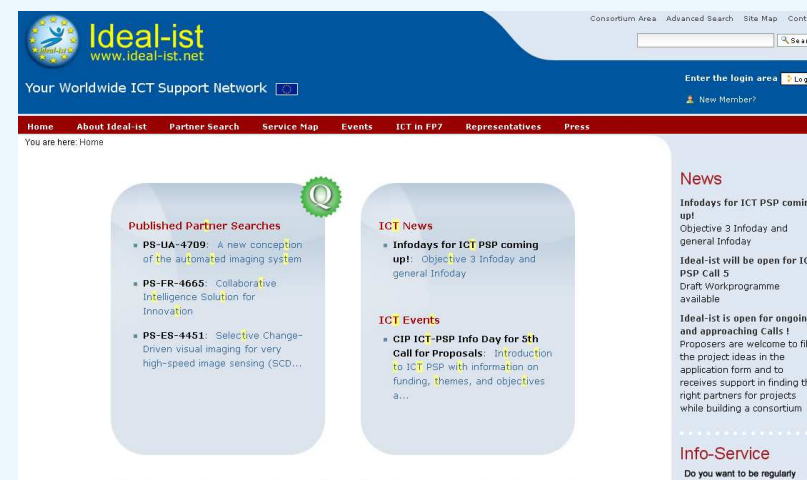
Ideal-ist
www.ideal-ist.net
Ideal-ist

Consortium Area Advanced Search Site Map Cont

Sear

Your Worldwide ICT Support Network

Enter the login area Log

New Member?

Home About Ideal-ist Partner Search Service Map Events ICT in FP7 Representatives Press

You are here: Home

Q

Published Partner Searches

PS-UA-4709: A new conception of the automated imaging system

PS-FR-4665: Collaborative Intelligence Solution for Innovation

PS-ES-4451: Selective Change-Driven visual imaging for very high-speed image sensing (SCD...

ICT News

Infodays for ICT PSP coming up!: Objective 3 Infoday and general Infoday

ICT Events

CIP ICT-PSP Info Day for 5th Call for Proposals: Introduction to ICT PSP with information on funding, themes, and objectives a...

News

Infodays for ICT PSP comin up!
Objective 3 Infoday and general Infoday

Ideal-ist will be open for IC PSP Call 5
Draft Workprogramme available

Ideal-ist is open for ongoin and approaching Calls !
Proposers are welcome to fil the project ideas in the application form and to receives support in finding th right partners for projects while building a consortium

Info-Service

Do you want to be regularly